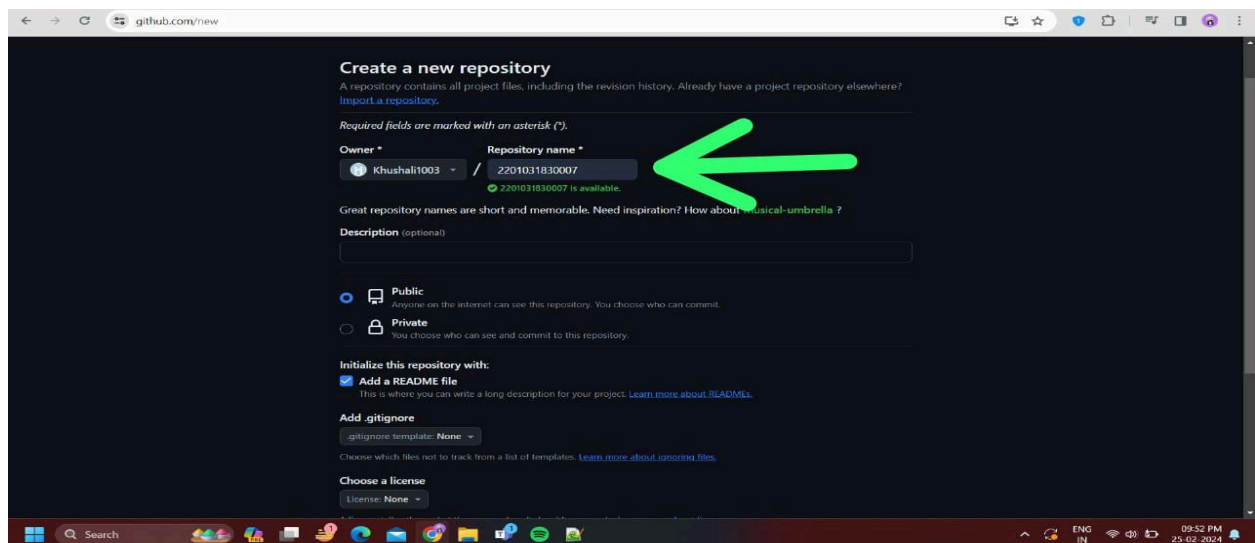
github.com/new

Create a new repository

A repository contains all project files, including the revision history. Already have a project repository elsewhere? Import a repository.

Required fields are marked with an asterisk (*).

Owner *

Khushali1003

/

Repository name *

2201031830007

2201031830007 is available.

Great repository names are short and memorable. Need inspiration? How about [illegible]usical-umbrella ?

Description (optional)

Public
Anyone on the internet can see this repository. You choose who can commit.

Private
You choose who can see and commit to this repository.

Initialize this repository with:

Add a README file
This is where you can write a long description for your project. Learn more about READMEs.

Add .gitignore

.gitignore template: None

Choose which files not to track from a list of templates. Learn more about ignoring files.

Choose a license

License: None

Search

ENG IN

09:52 PM
25-02-2024